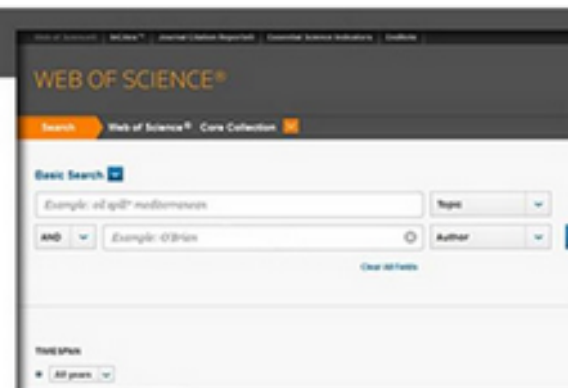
Web of Science | InCites™ | Journal Citation Reports® | Essential Science Indicators | EndNote

WEB OF SCIENCE®

Search | Web of Science® Core Collection

Basic Search

Example: oil spill* mediterranean | Topic

AND | Example: O'Brien | Author

Clear All Fields

TIMESPAN

All years